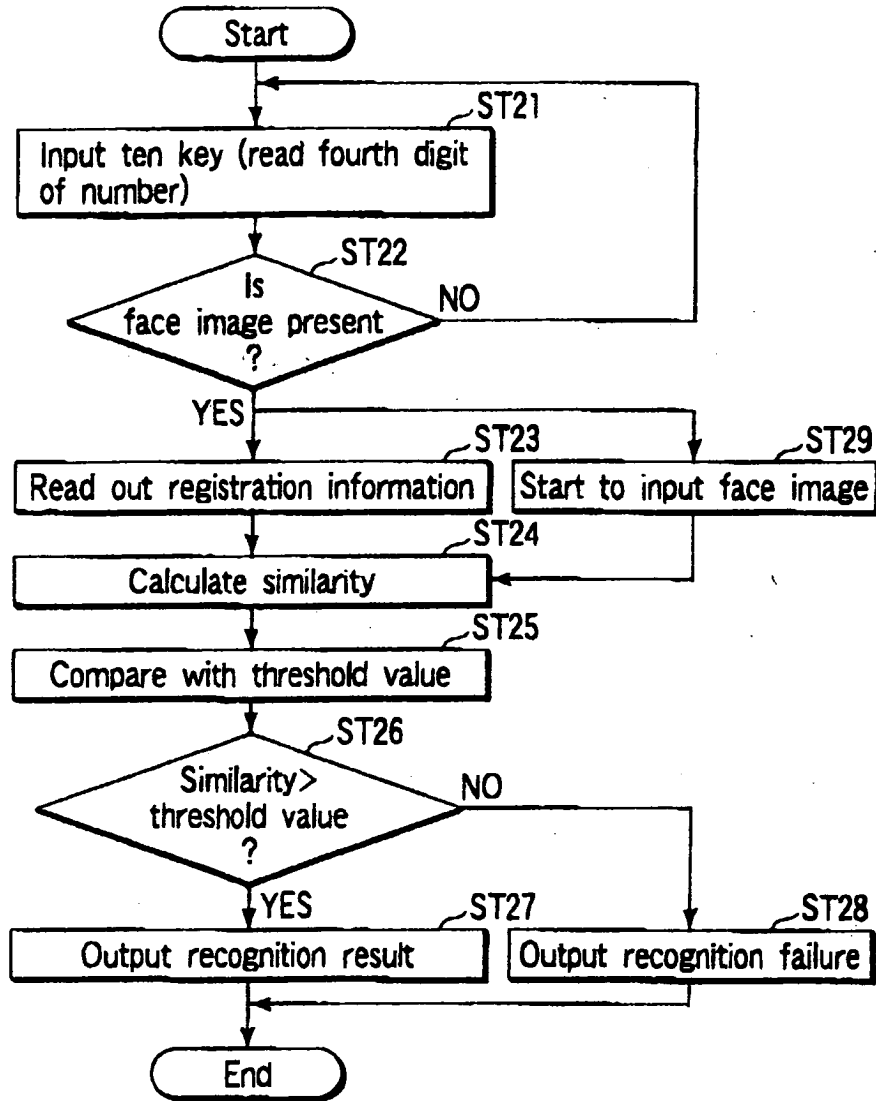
Start

ST21

Input ten key (read fourth digit of number)

ST22

Is face image present ?

NO

YES

ST23

Read out registration information

ST29

Start to input face image

ST24

Calculate similarity

ST25

Compare with threshold value

ST26

Similarity> threshold value ?

NO

YES

ST27

Output recognition result

ST28

Output recognition failure

End